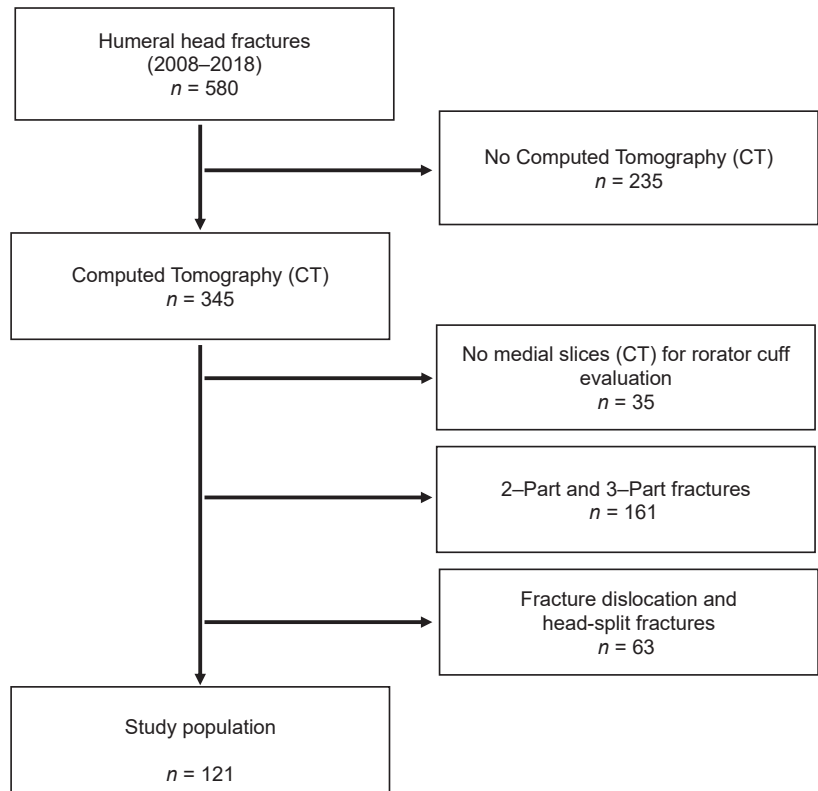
Humeral head fractures (2008–2018)
$n$ = 580

No Computed Tomography (CT)
$n$ = 235

Computed Tomography (CT)
$n$ = 345

No medial slices (CT) for rorator cuff evaluation
$n$ = 35

2–Part and 3–Part fractures
$n$ = 161

Fracture dislocation and head-split fractures
$n$ = 63

Study population
$n$ = 121